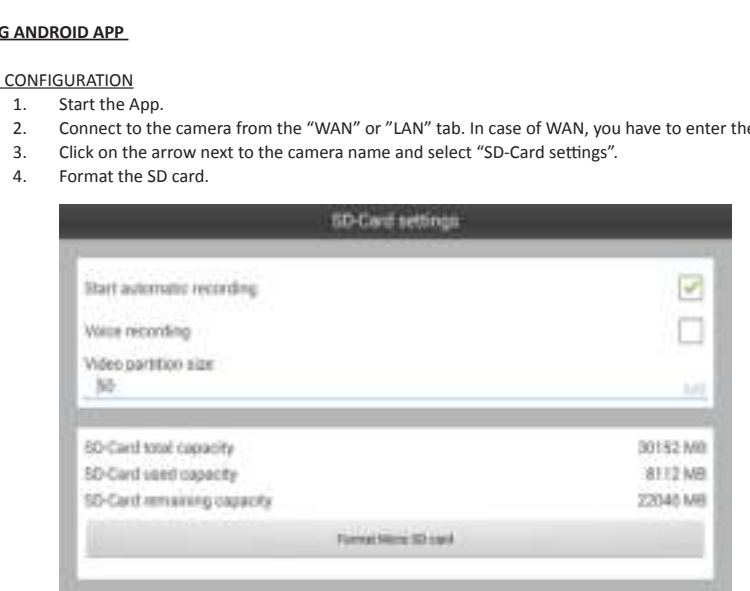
G ANDROID APP

CONFIGURATION

1. Start the App.
2. Connect to the camera from the "WAN" or "LAN" tab. In case of WAN, you have to enter the
3. Click on the arrow next to the camera name and select "SD-Card settings".
4. Format the SD card.

SD-Card settings

Start automatic recording

Voice recording

Video partition size

50

MB

SD-Card total capacity 30152 MB

SD-Card used capacity 8112 MB

SD-Card remaining capacity 22040 MB

Format Micro SD card